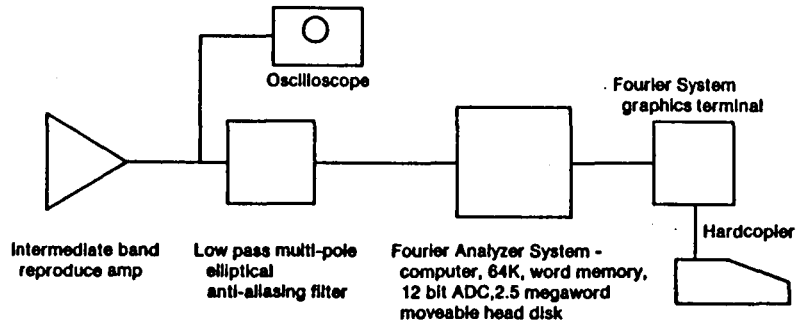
Oscilloscope

Fourier System graphics terminal

Hardcopier

Intermediate band reproduce amp

Low pass multi-pole elliptical anti-aliasing filter

Fourier Analyzer System - computer, 64K, word memory, 12 bit ADC,2.5 megaword moveable head disk